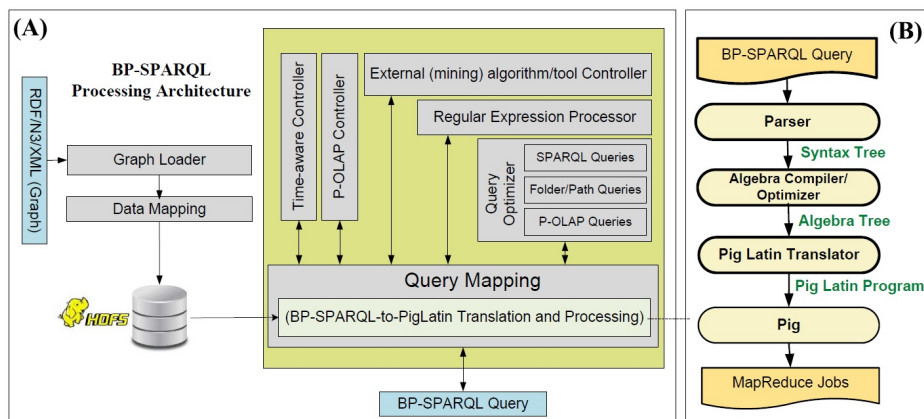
(A)

BP-SPARQL Processing Architecture

RDF/N3/XML (Graph)

Graph Loader

Data Mapping

HDFS

Time-aware Controller

P-OLAP Controller

External (mining) algorithm/tool Controller

Regular Expression Processor

Query Optimizer

SPARQL Queries

Folder/Path Queries

P-OLAP Queries

Query Mapping

(BP-SPARQL-to-PigLatin Translation and Processing)

BP-SPARQL Query

(B)

BP-SPARQL Query

Parser

Syntax Tree

Algebra Compiler/ Optimizer

Algebra Tree

Pig Latin Translator

Pig Latin Program

Pig

MapReduce Jobs